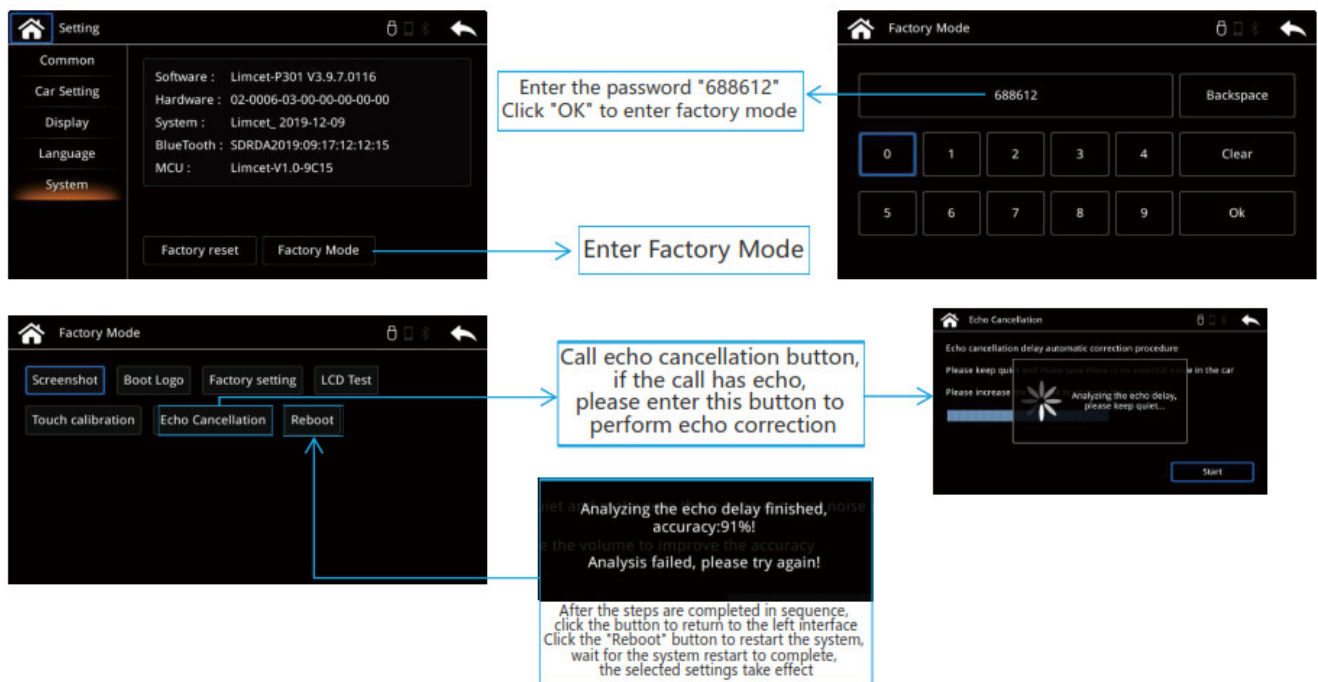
Setting

Common
Car Setting
Display
Language
System

Software : Limcet-P301 V3.9.7.0116
Hardware : 02-0006-03-00-00-00-00-00
System : Limcet_ 2019-12-09
BlueTooth : SDRDA2019:09:17:12:12:15
MCU : Limcet-V1.0-9C15

Factory reset
Factory Mode

Enter the password "688612"
Click "OK" to enter factory mode

Enter Factory Mode

Factory Mode

688612
Backspace
0 1 2 3 4
Clear
5 6 7 8 9
Ok

Factory Mode

Screenshot
Boot Logo
Factory setting
LCD Test
Touch calibration
Echo Cancellation
Reboot

Call echo cancellation button, if the call has echo, please enter this button to perform echo correction

Echo Cancellation

Echo cancellation delay automatic correction procedure
Please keep qui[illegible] and make sure there is no external noise in the car
Please increase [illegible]
Analyzing the echo delay, please keep quiet...
Start

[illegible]iet and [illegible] noise
Analyzing the echo delay finished, accuracy:91%!
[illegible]e the volume to improve the accuracy
Analysis failed, please try again!

After the steps are completed in sequence, click the button to return to the left interface
Click the "Reboot" button to restart the system, wait for the system restart to complete, the selected settings take effect